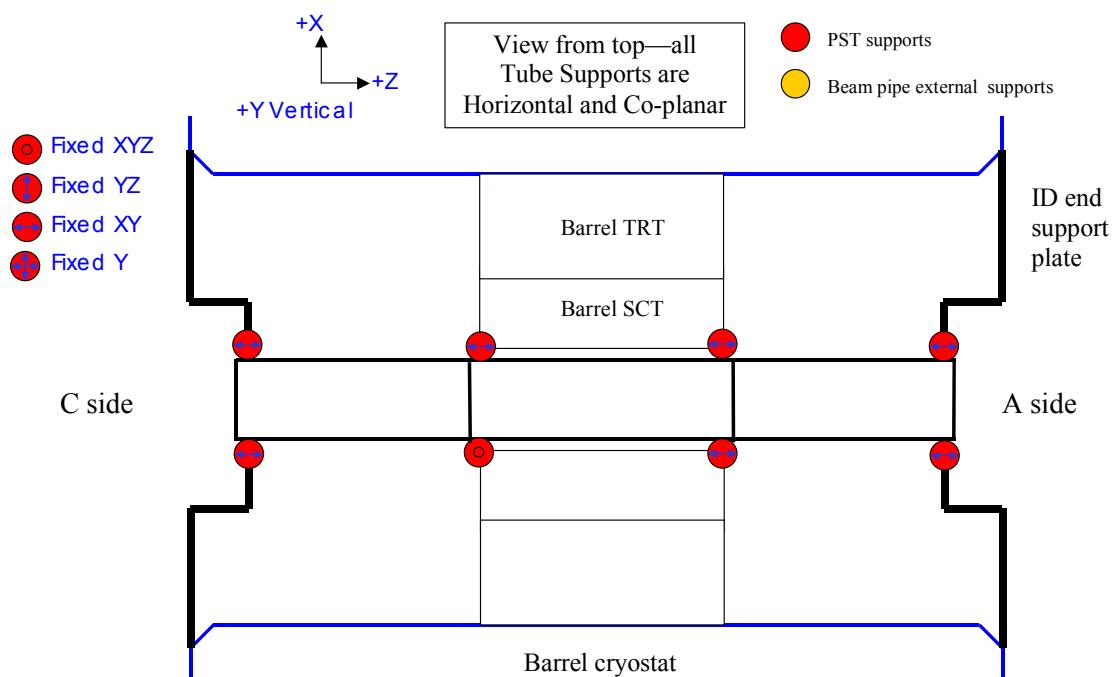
+X

+Z

+Y Vertical

View from top—all Tube Supports are Horizontal and Co-planar

PST supports

Beam pipe external supports

Fixed XYZ
Fixed YZ
Fixed XY
Fixed Y

ID end support plate

Barrel TRT

Barrel SCT

C side

A side

Barrel cryostat